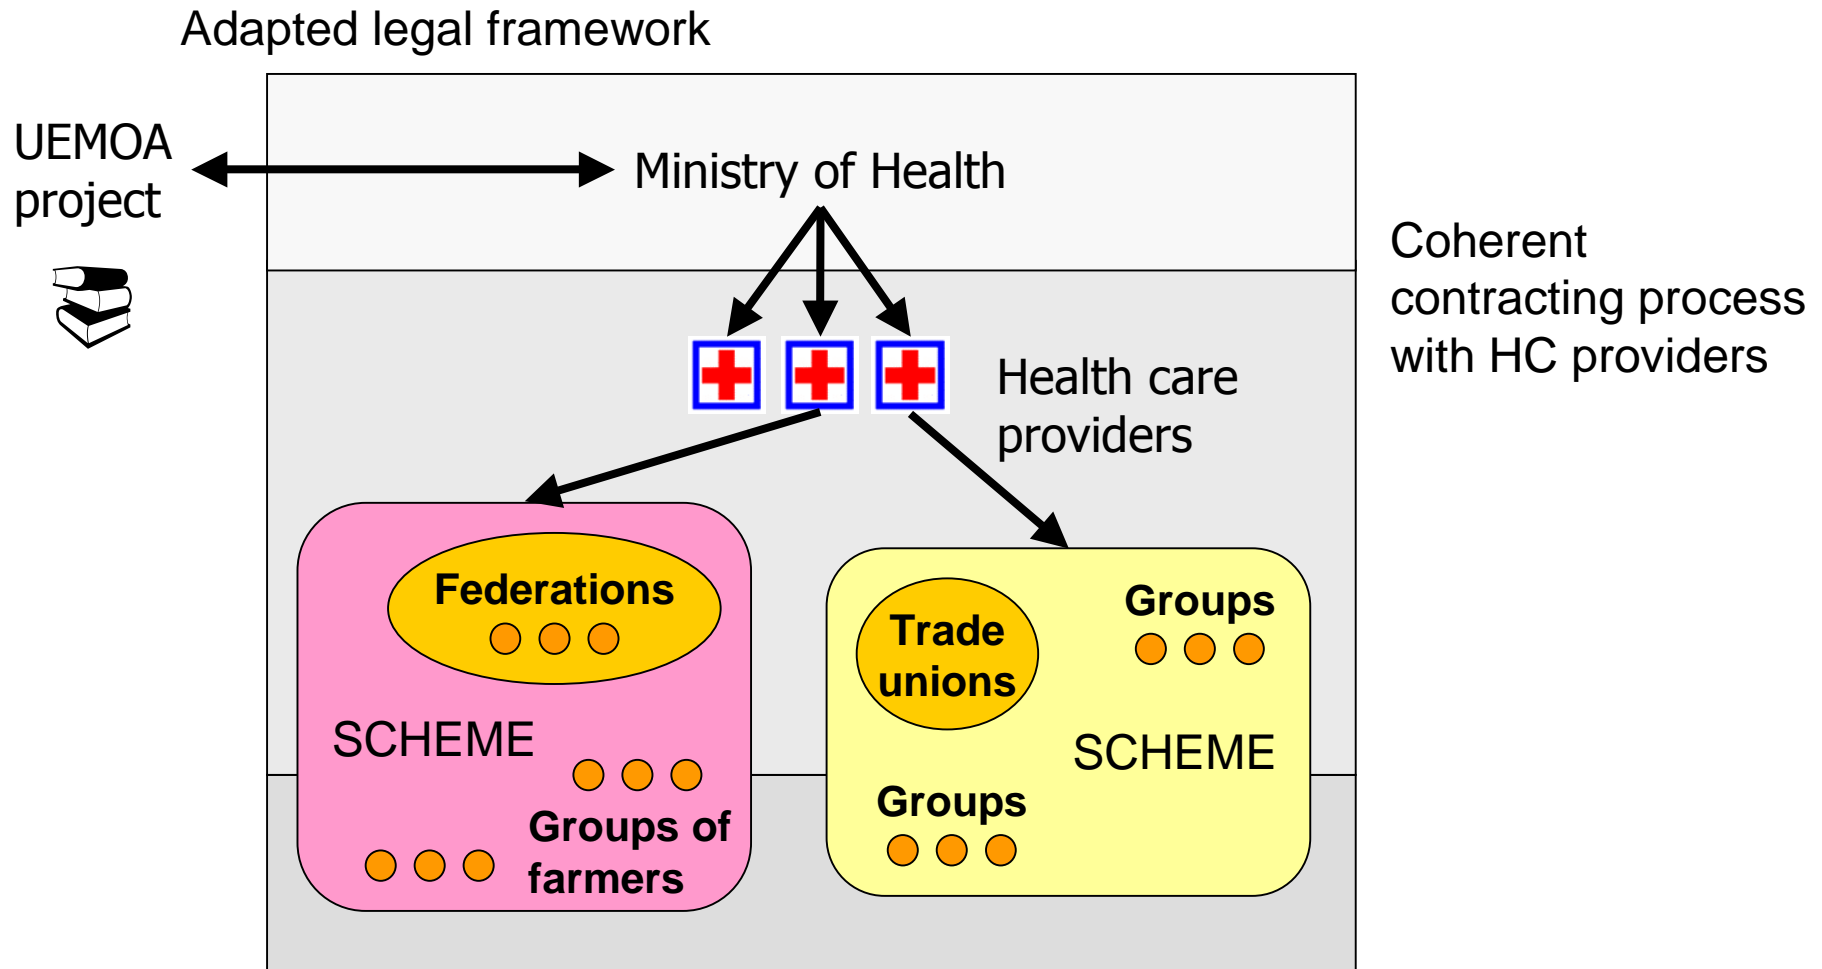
Adapted legal framework

UEMOA project

Ministry of Health

Coherent contracting process with HC providers

Health care providers

Federations

SCHEME

Groups of farmers

Trade unions

Groups

SCHEME

Groups